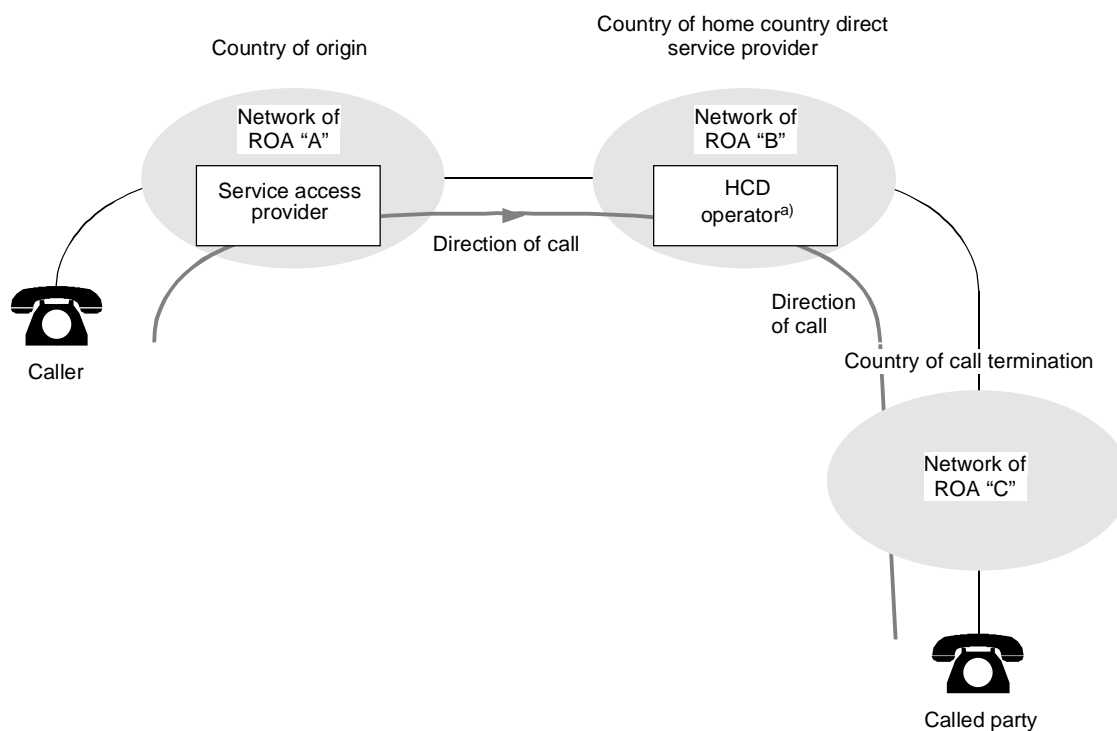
Country of origin

Country of home country direct service provider

Network of ROA "A"

Service access provider

Network of ROA "B"

HCD operator$^{a)}$

Direction of call

Direction of call

Caller

Country of call termination

Network of ROA "C"

Called party